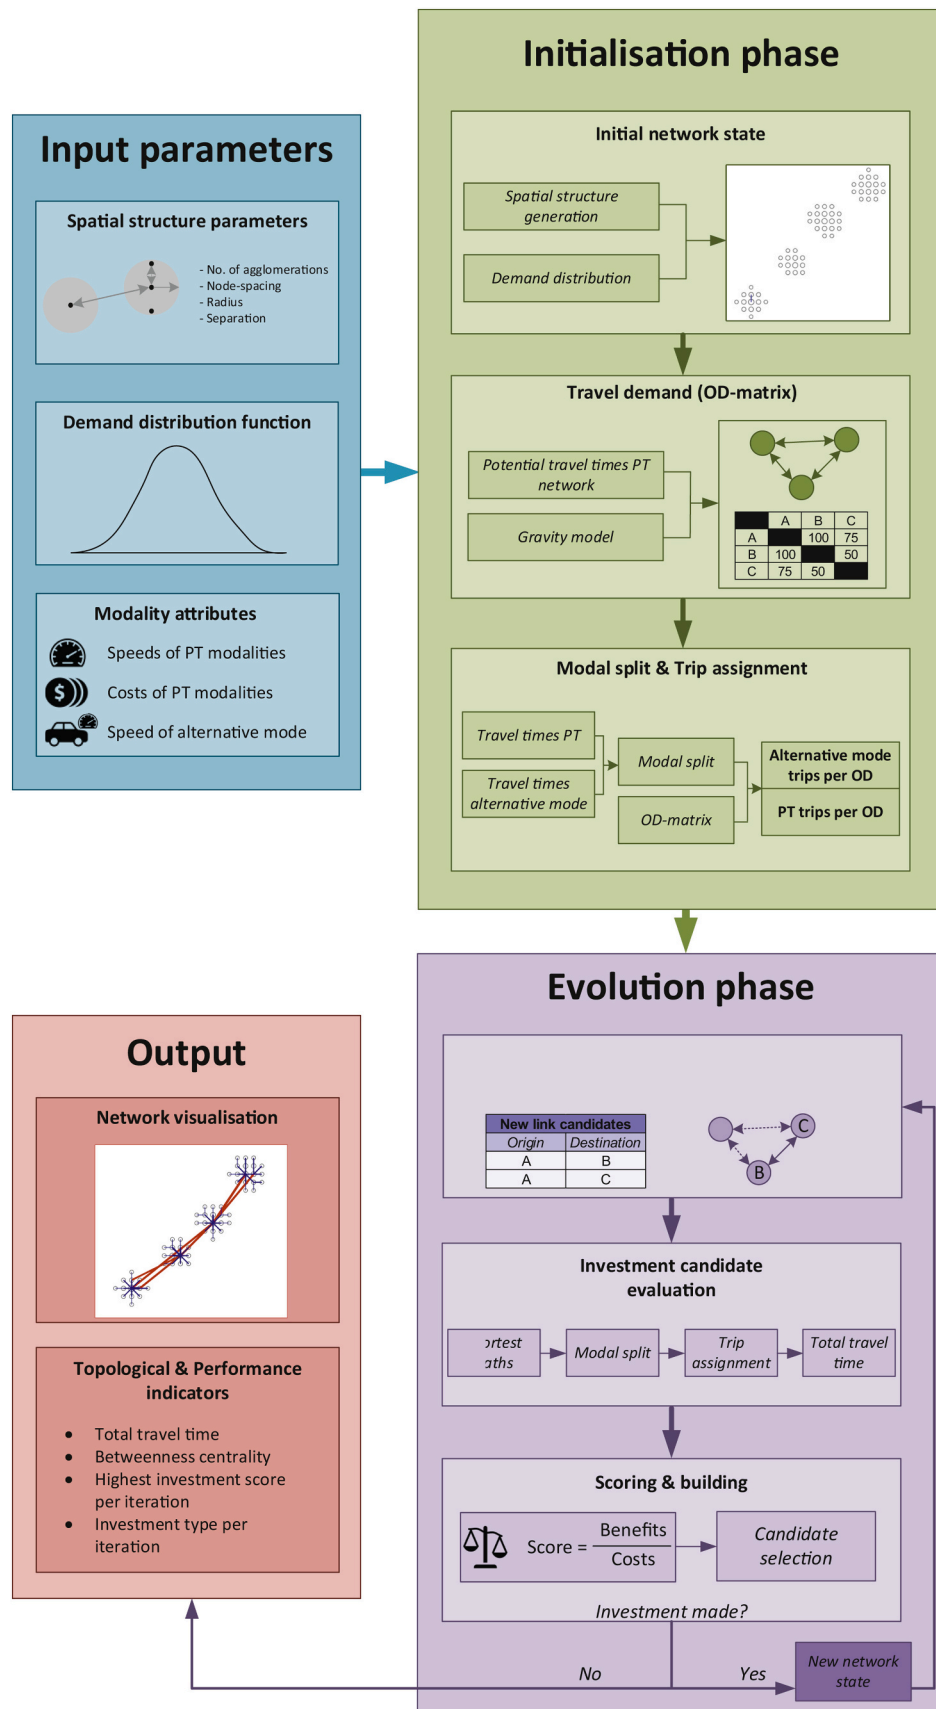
Input parameters

Spatial structure parameters

- No. of agglomerations
- Node-spacing
- Radius
- Separation

Demand distribution function

Modality attributes

Speeds of PT modalities

Costs of PT modalities

Speed of alternative mode

Initialisation phase

Initial network state

Spatial structure generation

Demand distribution

Travel demand (OD-matrix)

Potential travel times PT network

Gravity model

|  | A | B | C |
|---|---|---|---|
| A |  | 100 | 75 |
| B | 100 |  | 50 |
| C | 75 | 50 |  |

Modal split & Trip assignment

Travel times PT

Travel times alternative mode

Modal split

OD-matrix

Alternative mode trips per OD

PT trips per OD

Evolution phase

| New link candidates | |
|---|---|
| Origin | Destination |
| A | B |
| A | C |

C

B

Investment candidate evaluation

ɔrtest ɔths

Modal split

Trip assignment

Total travel time

Scoring & building

Score = $\frac{\text{Benefits}}{\text{Costs}}$

Candidate selection

Investment made?

No

Yes

New network state

Output

Network visualisation

Topological & Performance indicators

- Total travel time
- Betweenness centrality
- Highest investment score per iteration
- Investment type per iteration